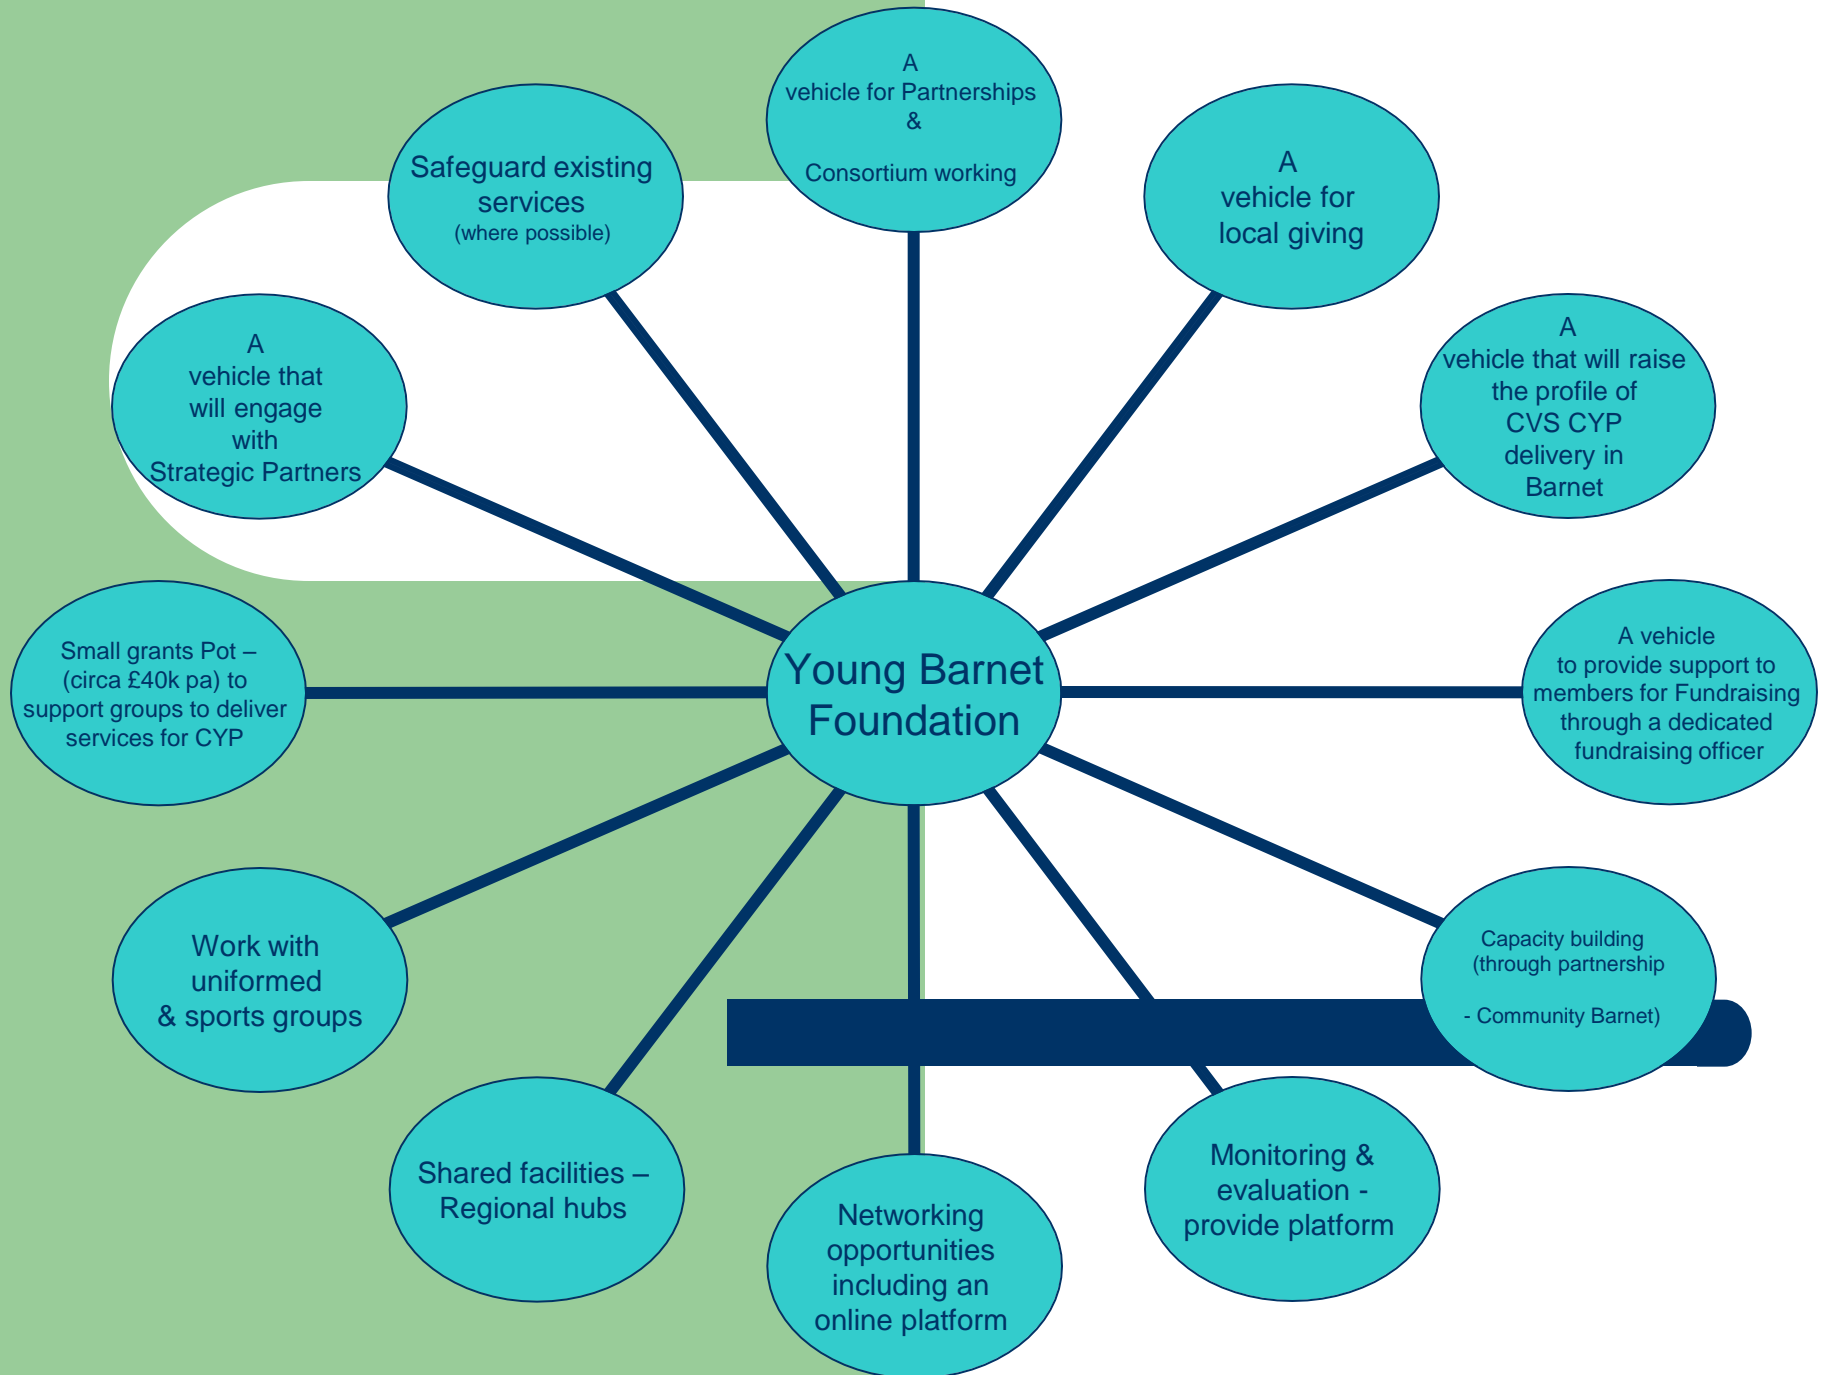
A vehicle for Partnerships & Consortium working

Safeguard existing services (where possible)

A vehicle for local giving

A vehicle that will engage with Strategic Partners

A vehicle that will raise the profile of CVS CYP delivery in Barnet

Small grants Pot – (circa £40k pa) to support groups to deliver services for CYP

Young Barnet Foundation

A vehicle to provide support to members for Fundraising through a dedicated fundraising officer

Work with uniformed & sports groups

Capacity building (through partnership - Community Barnet)

Shared facilities – Regional hubs

Networking opportunities including an online platform

Monitoring & evaluation - provide platform